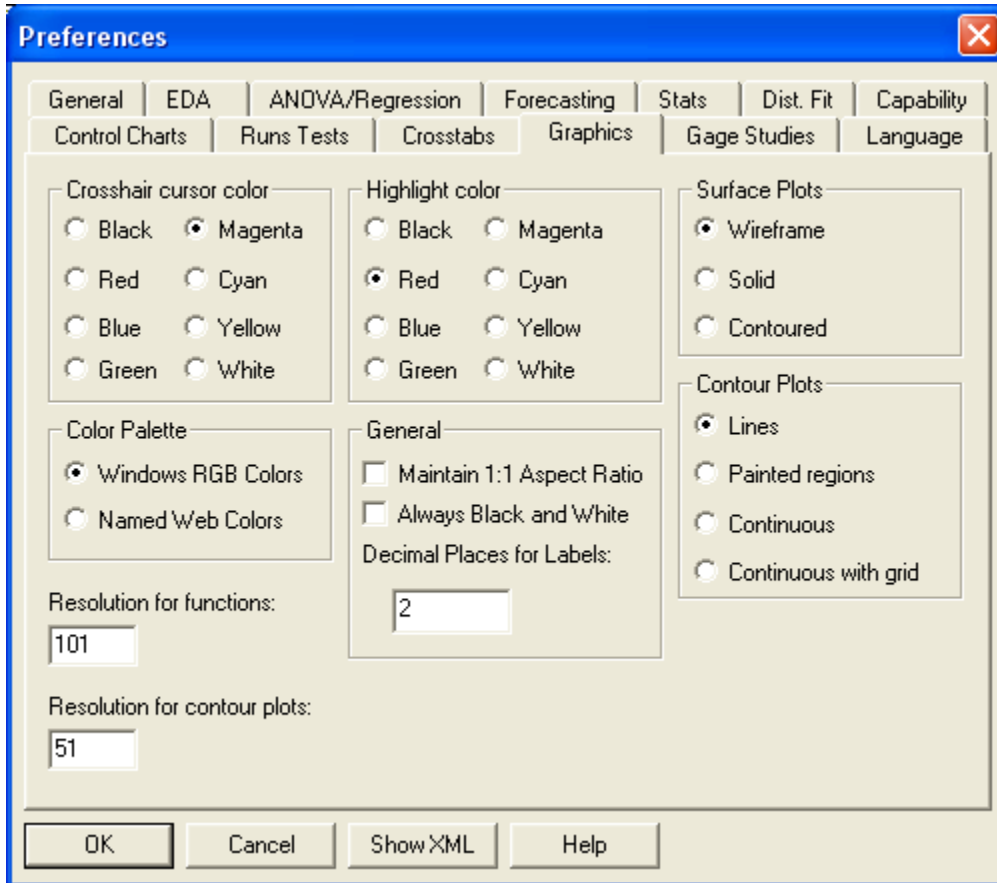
Preferences

General | EDA | ANOVA/Regression | Forecasting | Stats | Dist. Fit | Capability
Control Charts | Runs Tests | Crosstabs | Graphics | Gage Studies | Language

Crosshair cursor color
Black
Magenta
Red
Cyan
Blue
Yellow
Green
White

Highlight color
Black
Magenta
Red
Cyan
Blue
Yellow
Green
White

Surface Plots
Wireframe
Solid
Contoured

Contour Plots
Lines
Painted regions
Continuous
Continuous with grid

Color Palette
Windows RGB Colors
Named Web Colors

General
Maintain 1:1 Aspect Ratio
Always Black and White
Decimal Places for Labels:
2

Resolution for functions:
101

Resolution for contour plots:
51

OK | Cancel | Show XML | Help